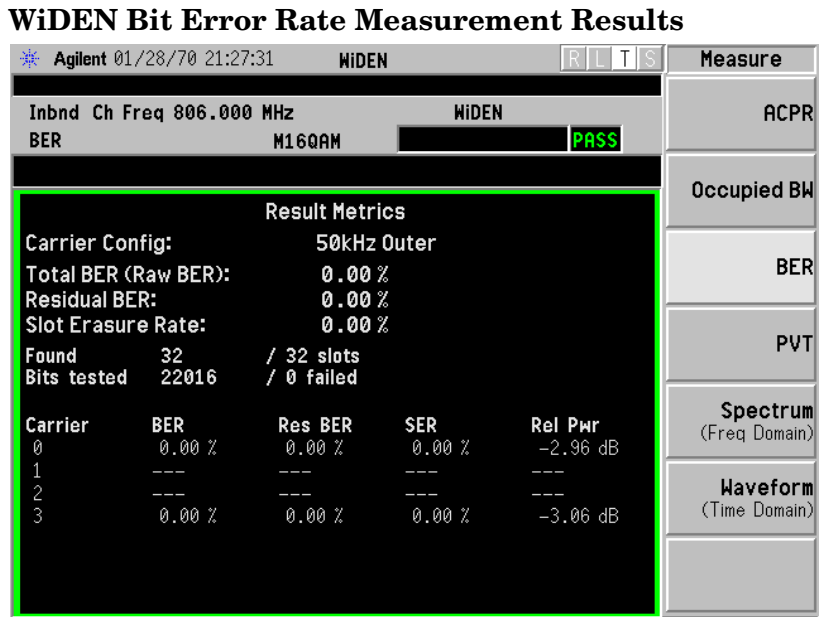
WiDEN Bit Error Rate Measurement Results

Agilent 01/28/70 21:27:31 WiDEN R L T S

Measure

Inbnd Ch Freq 806.000 MHz WiDEN
BER M16QAM PASS

ACPR

Occupied BW

BER

PVT

Spectrum (Freq Domain)

Waveform (Time Domain)

Result Metrics

Carrier Config: 50kHz Outer

Total BER (Raw BER): 0.00 %
Residual BER: 0.00 %
Slot Erasure Rate: 0.00 %

Found 32 / 32 slots
Bits tested 22016 / 0 failed

| Carrier | BER | Res BER | SER | Rel Pwr |
|---|---|---|---|---|
| 0 | 0.00 % | 0.00 % | 0.00 % | −2.96 dB |
| 1 | --- | --- | --- | --- |
| 2 | --- | --- | --- | --- |
| 3 | 0.00 % | 0.00 % | 0.00 % | −3.06 dB |